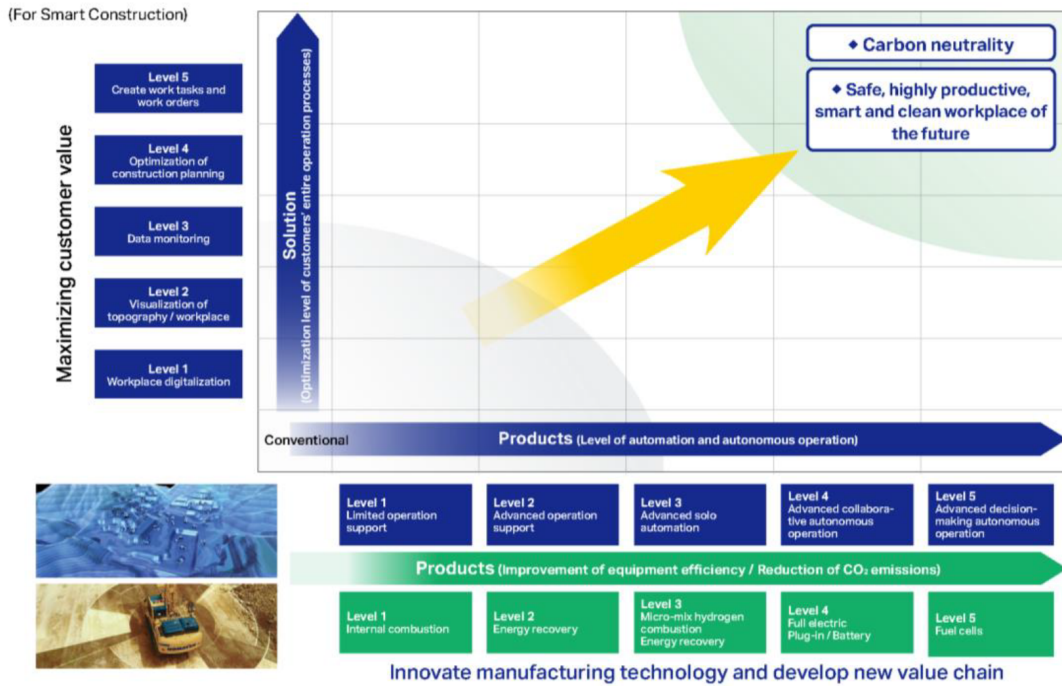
(For Smart Construction)

Maximizing customer value

Level 5
Create work tasks and work orders

Level 4
Optimization of construction planning

Level 3
Data monitoring

Level 2
Visualization of topography / workplace

Level 1
Workplace digitalization

Solution
(Optimization level of customers' entire operation processes)

◆ Carbon neutrality

◆ Safe, highly productive, smart and clean workplace of the future

Conventional

Products (Level of automation and autonomous operation)

Level 1
Limited operation support

Level 2
Advanced operation support

Level 3
Advanced solo automation

Level 4
Advanced collaborative autonomous operation

Level 5
Advanced decision-making autonomous operation

Products (Improvement of equipment efficiency / Reduction of $CO_2$ emissions)

Level 1
Internal combustion

Level 2
Energy recovery

Level 3
Micro-mix hydrogen combustion
Energy recovery

Level 4
Full electric
Plug-in / Battery

Level 5
Fuel cells

Innovate manufacturing technology and develop new value chain